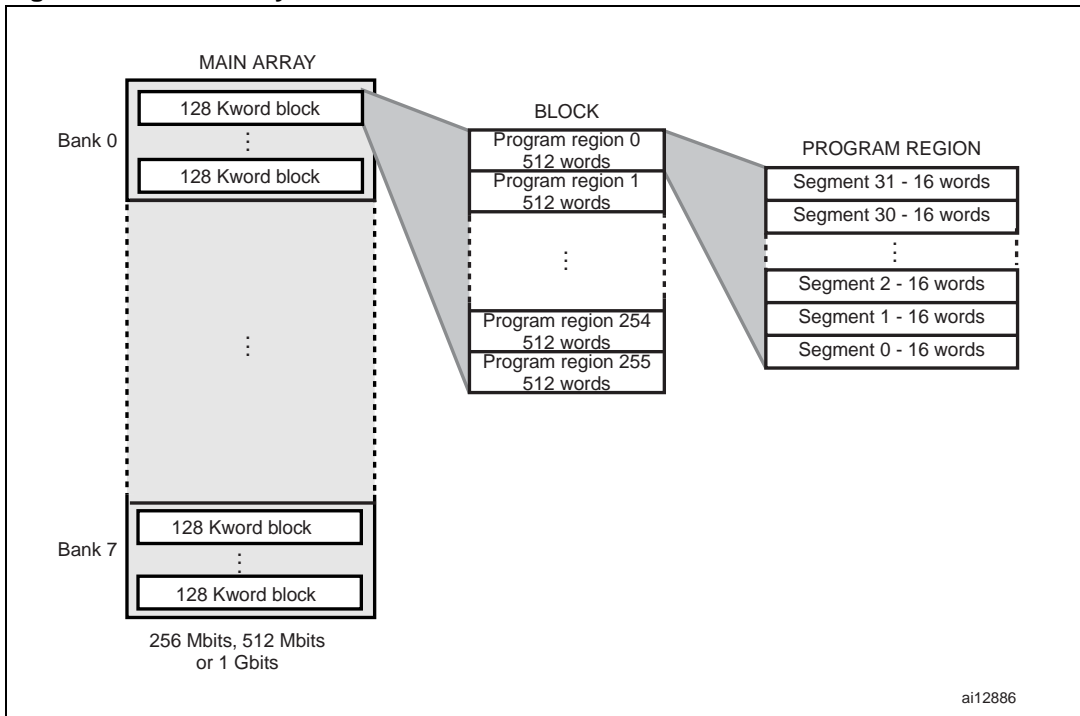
MAIN ARRAY

Bank 0

128 Kword block

⋮

128 Kword block

⋮

Bank 7

128 Kword block

⋮

128 Kword block

256 Mbits, 512 Mbits or 1 Gbits

BLOCK

Program region 0
512 words

Program region 1
512 words

⋮

Program region 254
512 words

Program region 255
512 words

PROGRAM REGION

Segment 31 - 16 words

Segment 30 - 16 words

⋮

Segment 2 - 16 words

Segment 1 - 16 words

Segment 0 - 16 words

ai12886